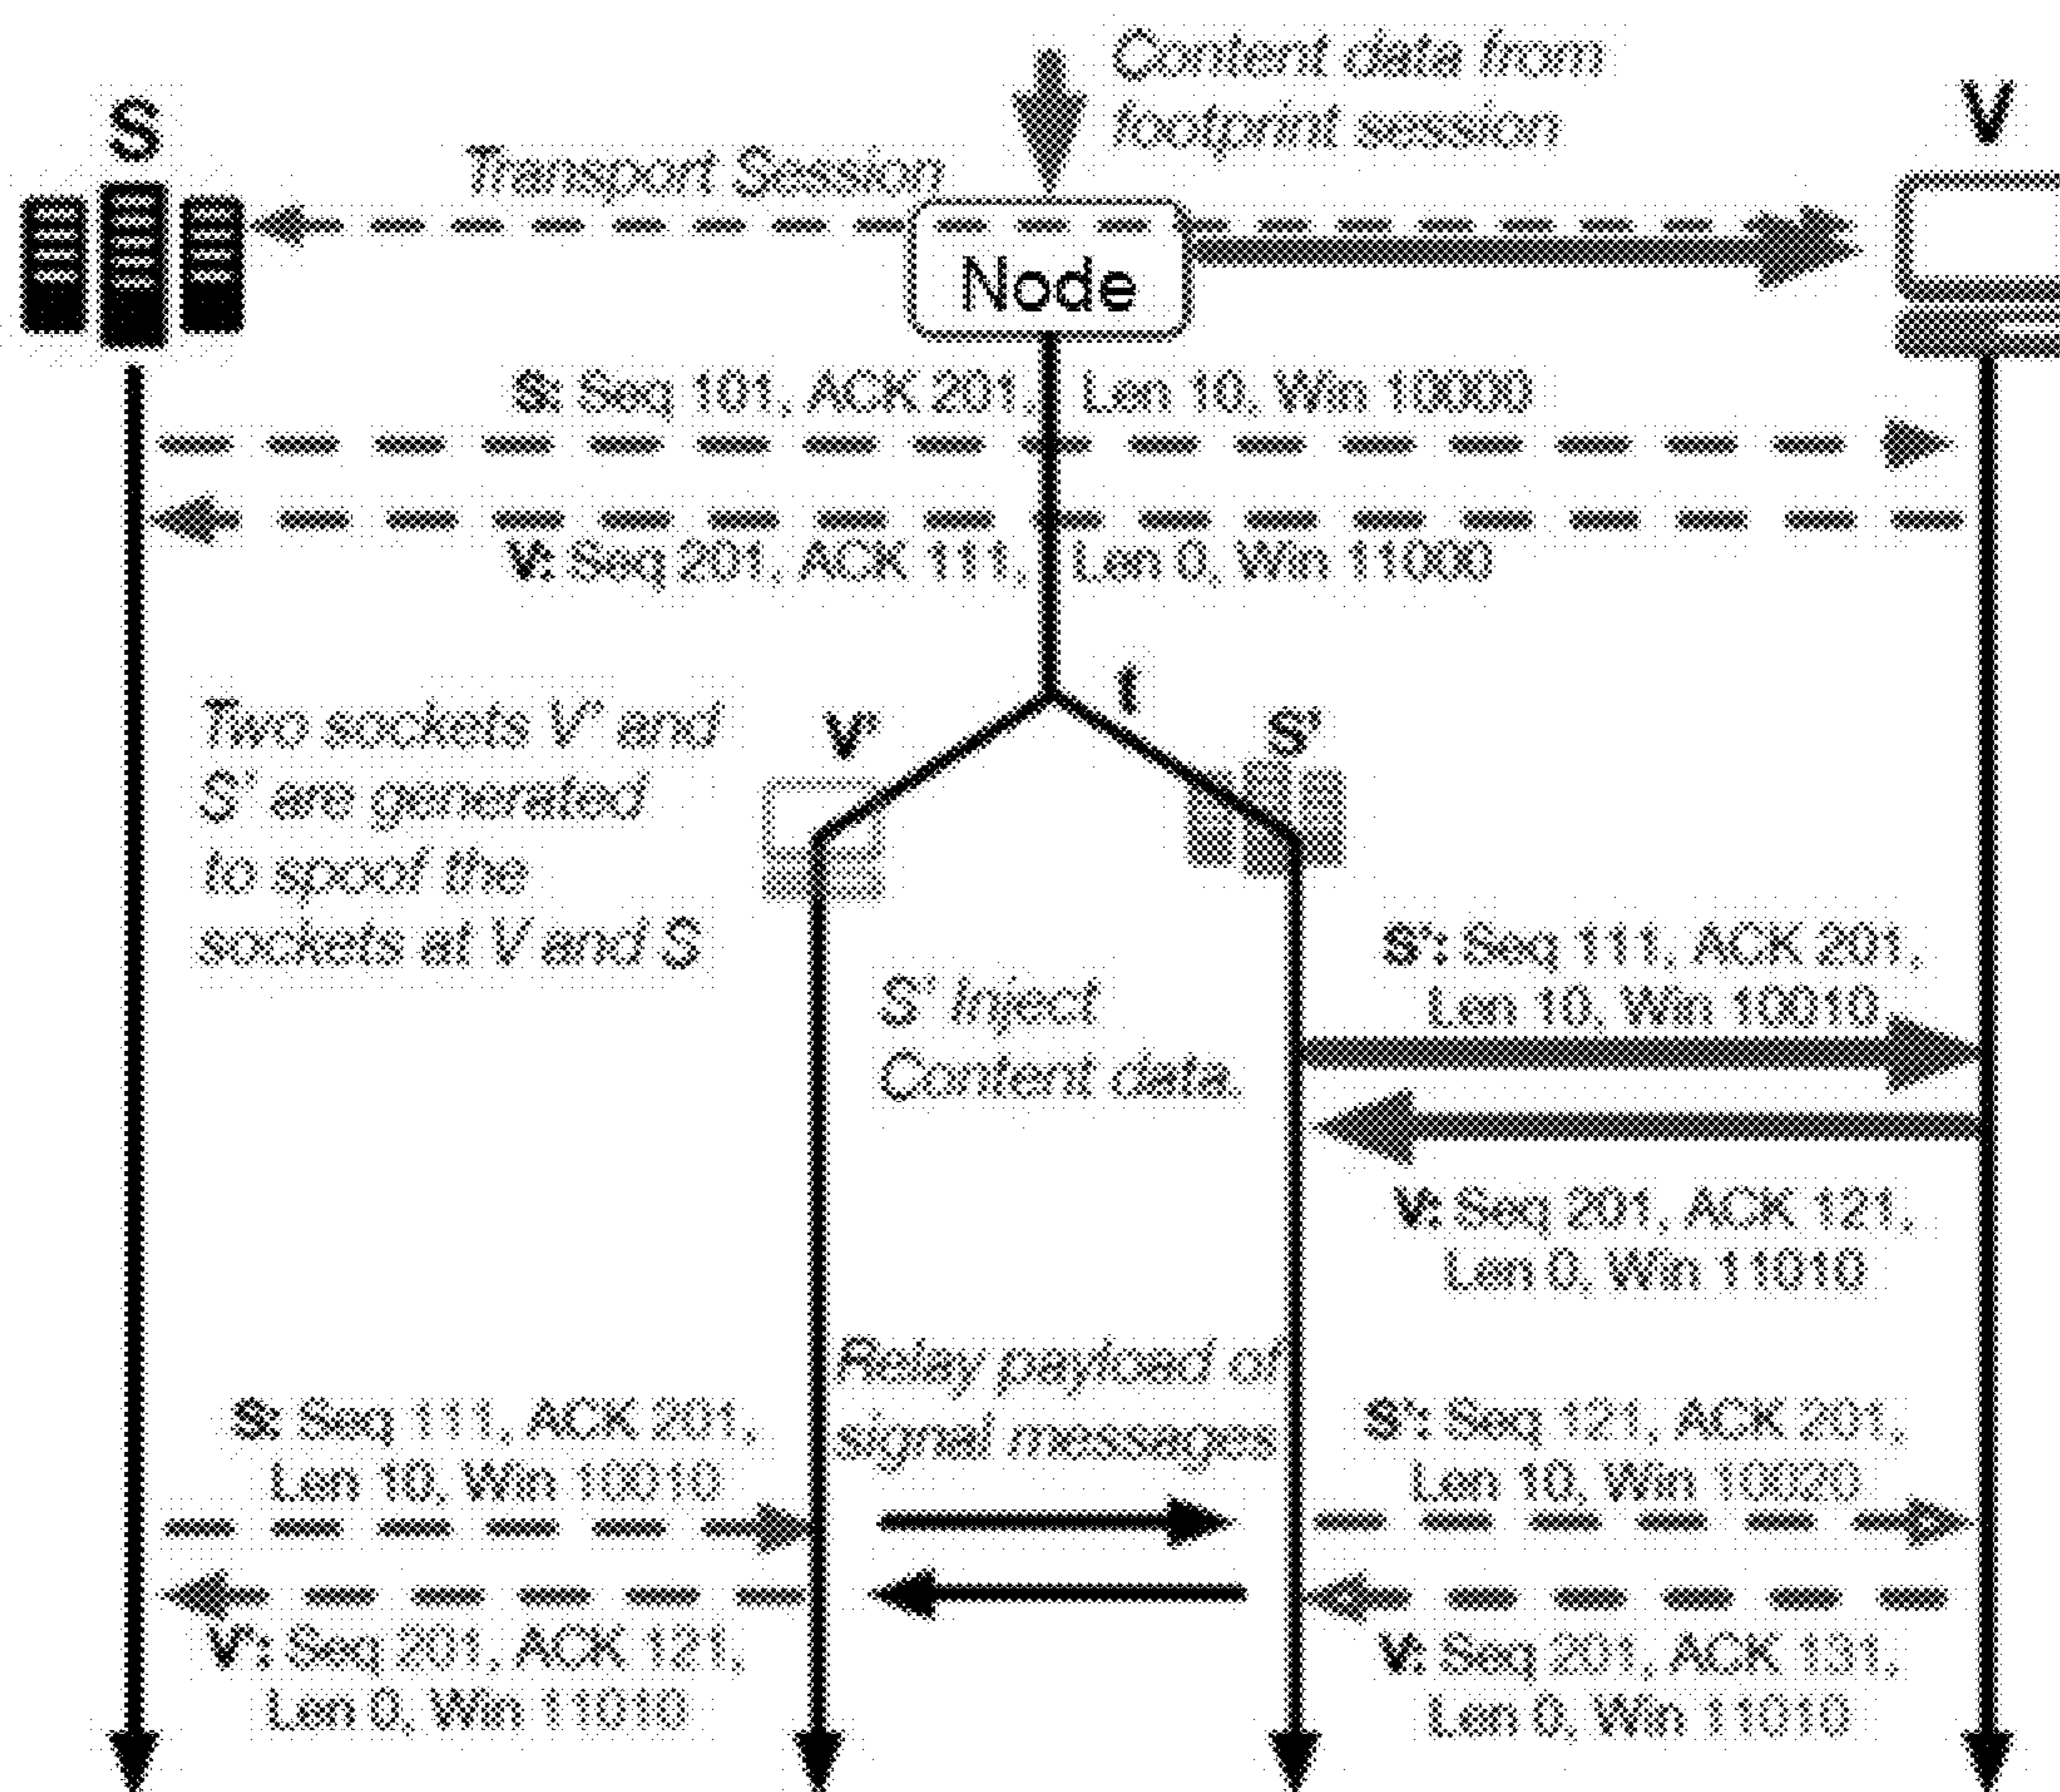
Content data from footprint session

S

V

Transport Session

Node

S: Seq 101, ACK 201, Len 10, Win 10000

V: Seq 201, ACK 111, Len 0, Win 11000

t

Two sockets V' and S' are generated to spoof the sockets at V and S

V'

S'

S': Seq 111, ACK 201, Len 10, Win 10010

S' Inject Content data.

V: Seq 201, ACK 121, Len 0, Win 11010

Relay payload of signal messages

S: Seq 111, ACK 201, Len 10, Win 10010

S': Seq 121, ACK 201, Len 10, Win 10020

V': Seq 201, ACK 121, Len 0, Win 11010

V: Seq 201, ACK 131, Len 0, Win 11010